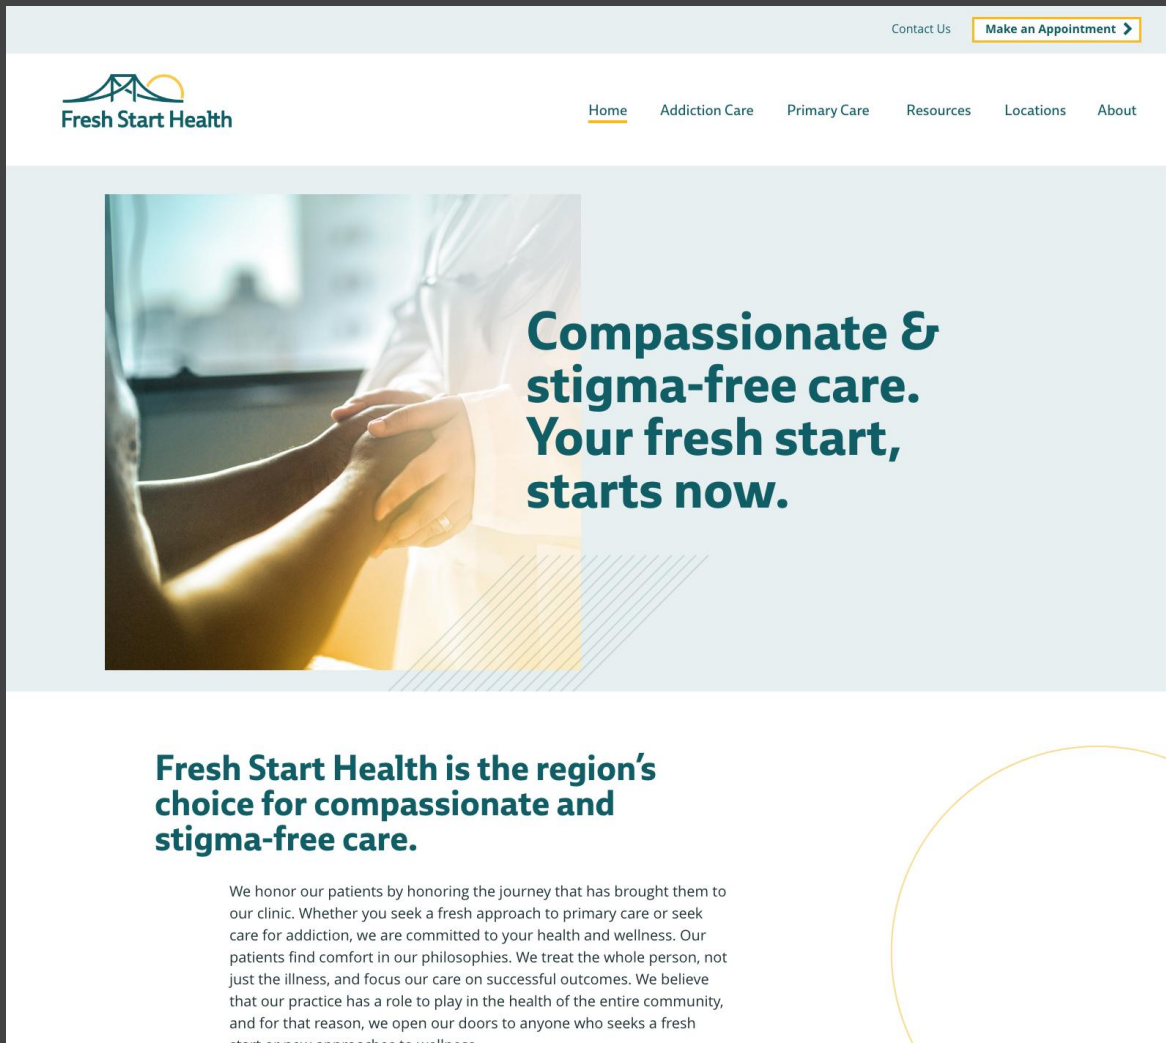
Contact Us

Make an Appointment

Fresh Start Health

Home Addiction Care Primary Care Resources Locations About

Compassionate & stigma-free care. Your fresh start, starts now.

Fresh Start Health is the region's choice for compassionate and stigma-free care.

We honor our patients by honoring the journey that has brought them to our clinic. Whether you seek a fresh approach to primary care or seek care for addiction, we are committed to your health and wellness. Our patients find comfort in our philosophies. We treat the whole person, not just the illness, and focus our care on successful outcomes. We believe that our practice has a role to play in the health of the entire community, and for that reason, we open our doors to anyone who seeks a fresh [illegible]